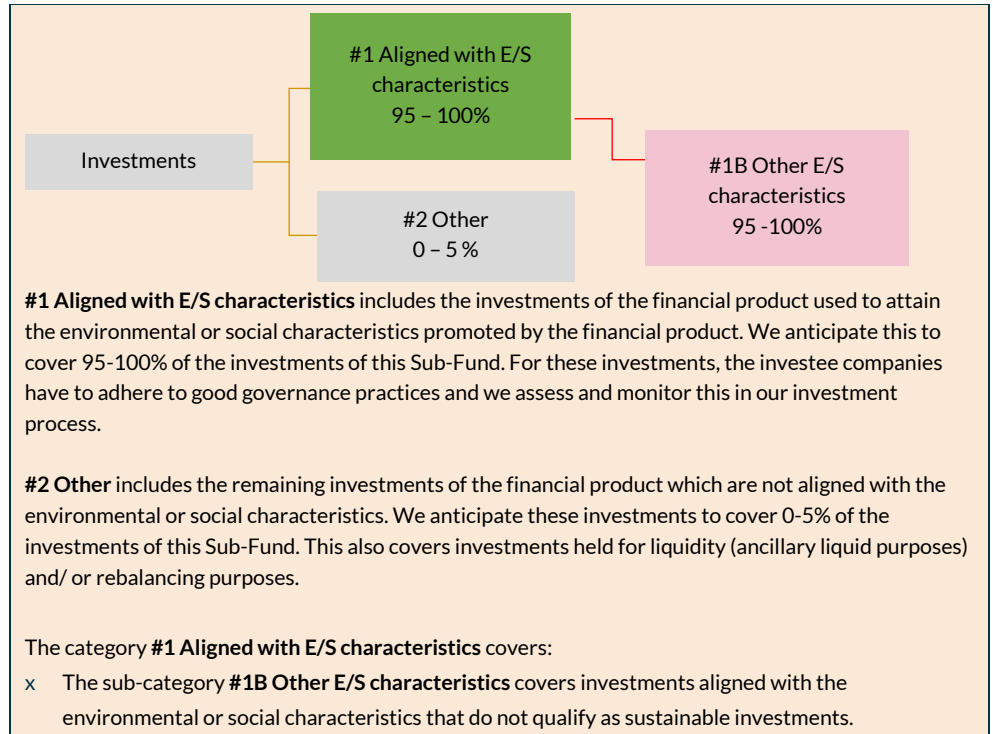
Investments

#1 Aligned with E/S characteristics
95 – 100%

#1B Other E/S characteristics
95 -100%

#2 Other
0 – 5 %

**#1 Aligned with E/S characteristics** includes the investments of the financial product used to attain the environmental or social characteristics promoted by the financial product. We anticipate this to cover 95-100% of the investments of this Sub-Fund. For these investments, the investee companies have to adhere to good governance practices and we assess and monitor this in our investment process.

**#2 Other** includes the remaining investments of the financial product which are not aligned with the environmental or social characteristics. We anticipate these investments to cover 0-5% of the investments of this Sub-Fund. This also covers investments held for liquidity (ancillary liquid purposes) and/ or rebalancing purposes.

The category **#1 Aligned with E/S characteristics** covers:

x The sub-category **#1B Other E/S characteristics** covers investments aligned with the environmental or social characteristics that do not qualify as sustainable investments.